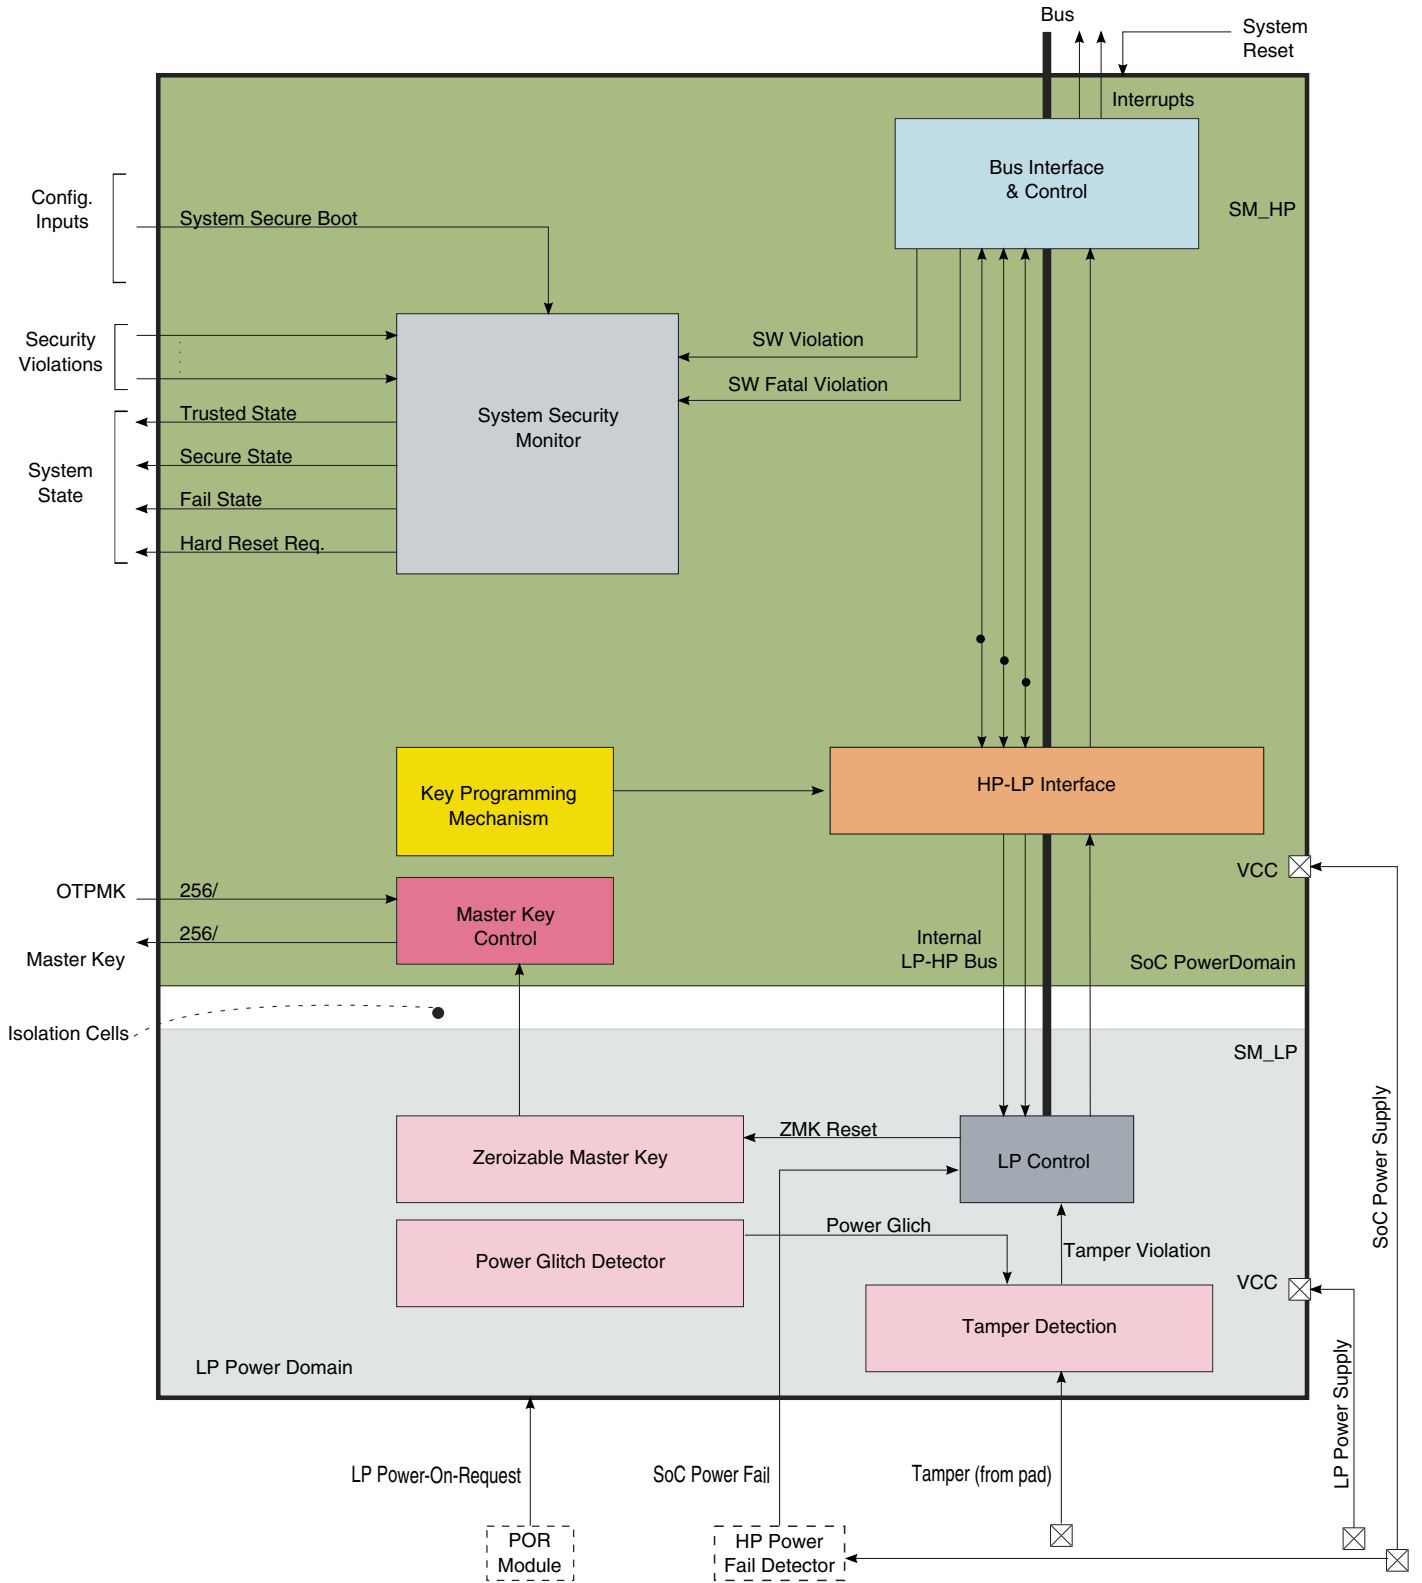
Bus
System Reset
Interrupts
Bus Interface & Control
SM_HP
Config. Inputs
System Secure Boot
Security Violations
SW Violation
SW Fatal Violation
System Security Monitor
System State
Trusted State
Secure State
Fail State
Hard Reset Req.
Key Programming Mechanism
HP-LP Interface
VCC
OTPMK
256/
Master Key Control
256/
Master Key
Internal LP-HP Bus
SoC PowerDomain
Isolation Cells
SM_LP
SoC Power Supply
ZMK Reset
Zeroizable Master Key
LP Control
Power Glich
Power Glitch Detector
Tamper Violation
VCC
Tamper Detection
LP Power Domain
LP Power Supply
LP Power-On-Request
SoC Power Fail
Tamper (from pad)
POR Module
HP Power Fail Detector